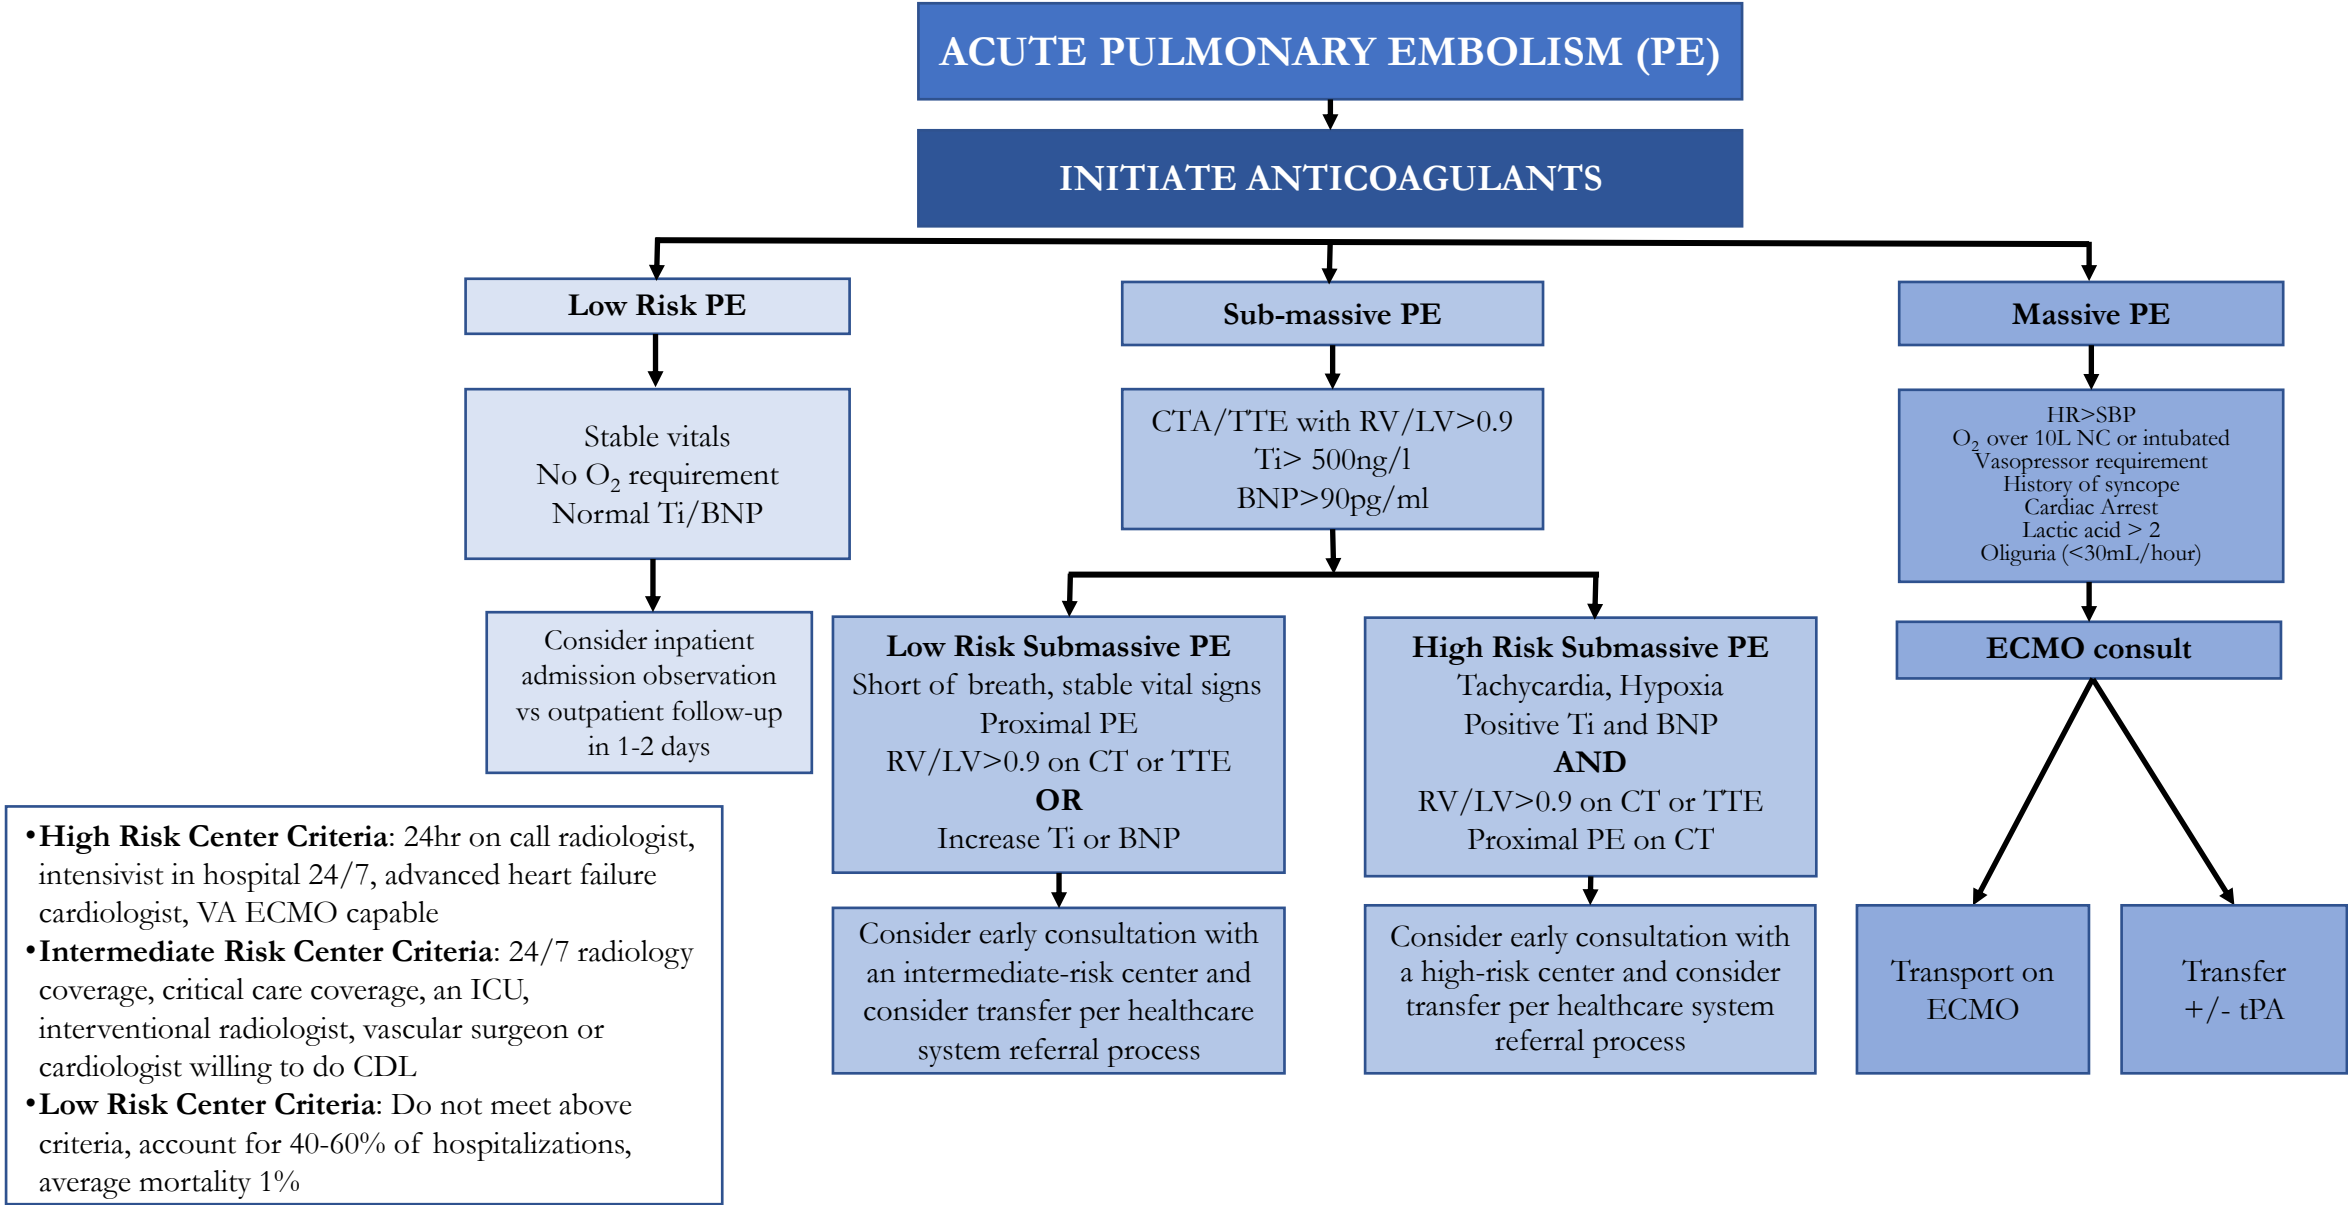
ACUTE PULMONARY EMBOLISM (PE)

INITIATE ANTICOAGULANTS

Low Risk PE

Stable vitals
No $O_2$ requirement
Normal Ti/BNP

Consider inpatient admission observation vs outpatient follow-up in 1-2 days

Sub-massive PE

CTA/TTE with RV/LV>0.9
Ti> 500ng/l
BNP>90pg/ml

Low Risk Submassive PE
Short of breath, stable vital signs
Proximal PE
RV/LV>0.9 on CT or TTE
OR
Increase Ti or BNP

Consider early consultation with an intermediate-risk center and consider transfer per healthcare system referral process

High Risk Submassive PE
Tachycardia, Hypoxia
Positive Ti and BNP
AND
RV/LV>0.9 on CT or TTE
Proximal PE on CT

Consider early consultation with a high-risk center and consider transfer per healthcare system referral process

Massive PE

HR>SBP
$O_2$ over 10L NC or intubated
Vasopressor requirement
History of syncope
Cardiac Arrest
Lactic acid > 2
Oliguria (<30mL/hour)

ECMO consult

Transport on ECMO

Transfer +/- tPA

•**High Risk Center Criteria**: 24hr on call radiologist, intensivist in hospital 24/7, advanced heart failure cardiologist, VA ECMO capable
•**Intermediate Risk Center Criteria**: 24/7 radiology coverage, critical care coverage, an ICU, interventional radiologist, vascular surgeon or cardiologist willing to do CDL
•**Low Risk Center Criteria**: Do not meet above criteria, account for 40-60% of hospitalizations, average mortality 1%